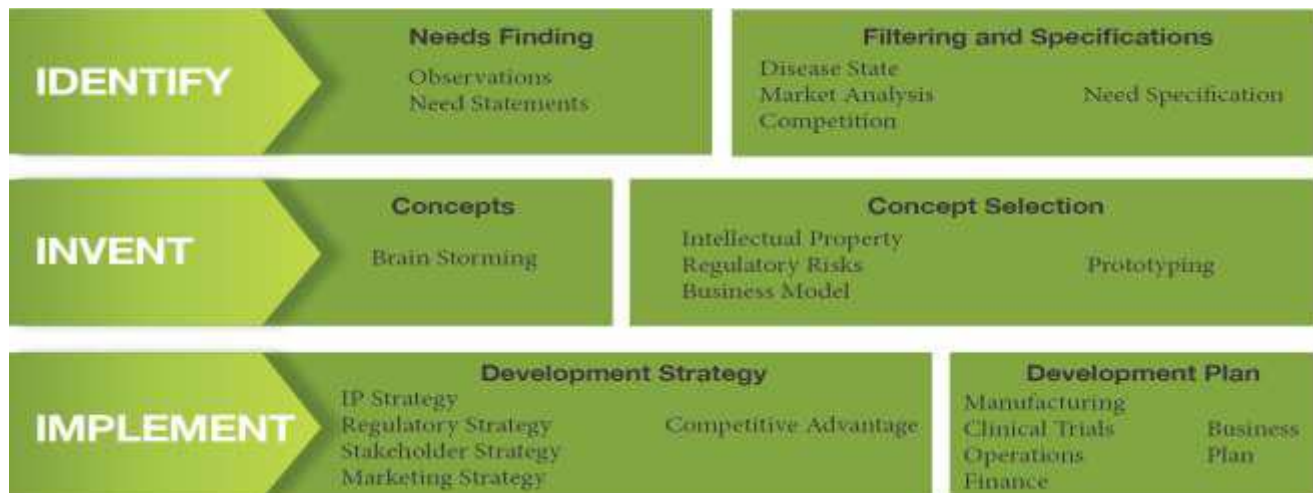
IDENTIFY

Needs Finding

Observations
Need Statements

Filtering and Specifications

Disease State
Market Analysis
Competition

Need Specification

INVENT

Concepts

Brain Storming

Concept Selection

Intellectual Property
Regulatory Risks
Business Model

Prototyping

IMPLEMENT

Development Strategy

IP Strategy
Regulatory Strategy
Stakeholder Strategy
Marketing Strategy

Competitive Advantage

Development Plan

Manufacturing
Clinical Trials
Operations
Finance

Business Plan